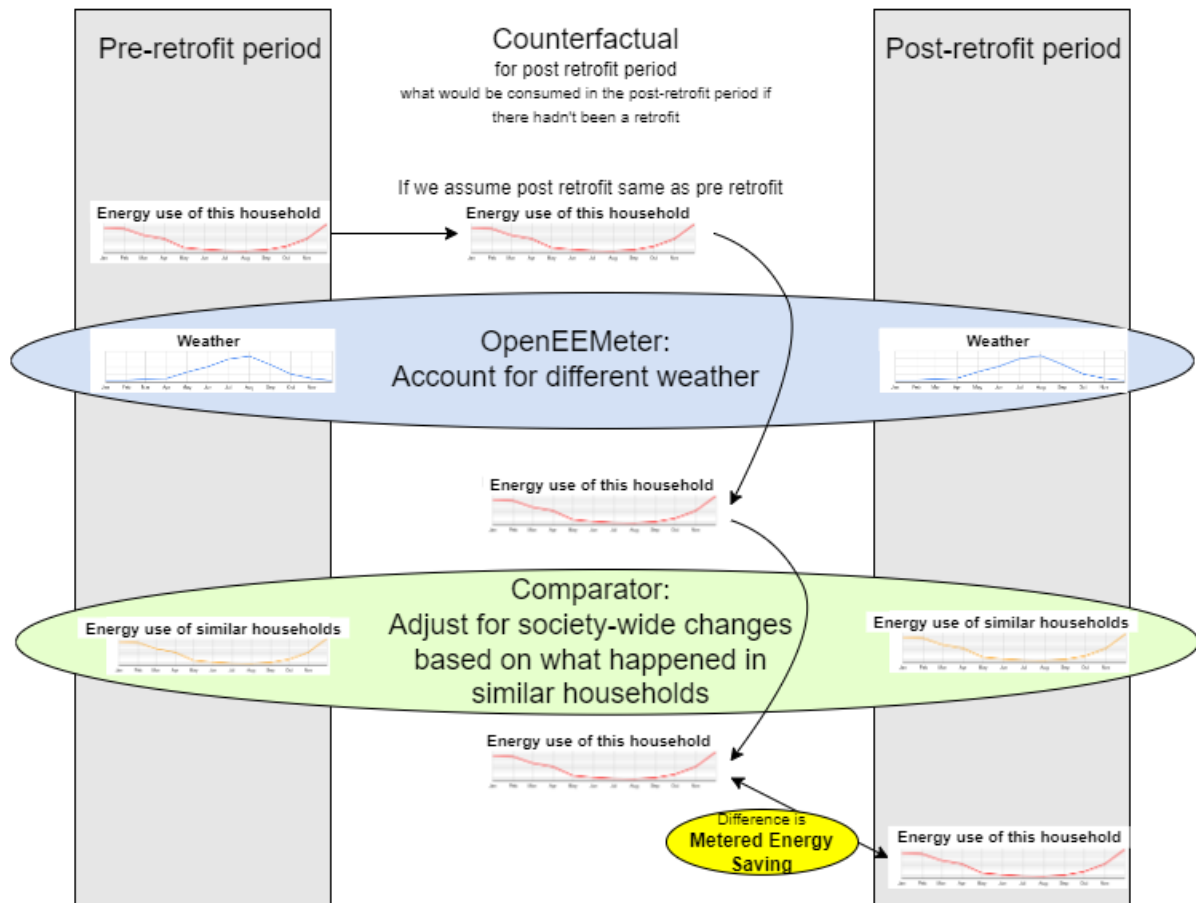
Pre-retrofit period

Counterfactual
for post retrofit period
what would be consumed in the post-retrofit period if there hadn't been a retrofit

Post-retrofit period

If we assume post retrofit same as pre retrofit

Energy use of this household

Energy use of this household

Weather

OpenEEMeter:
Account for different weather

Weather

Energy use of this household

Energy use of similar households

Comparator:
Adjust for society-wide changes based on what happened in similar households

Energy use of similar households

Energy use of this household

Difference is
Metered Energy Saving

Energy use of this household